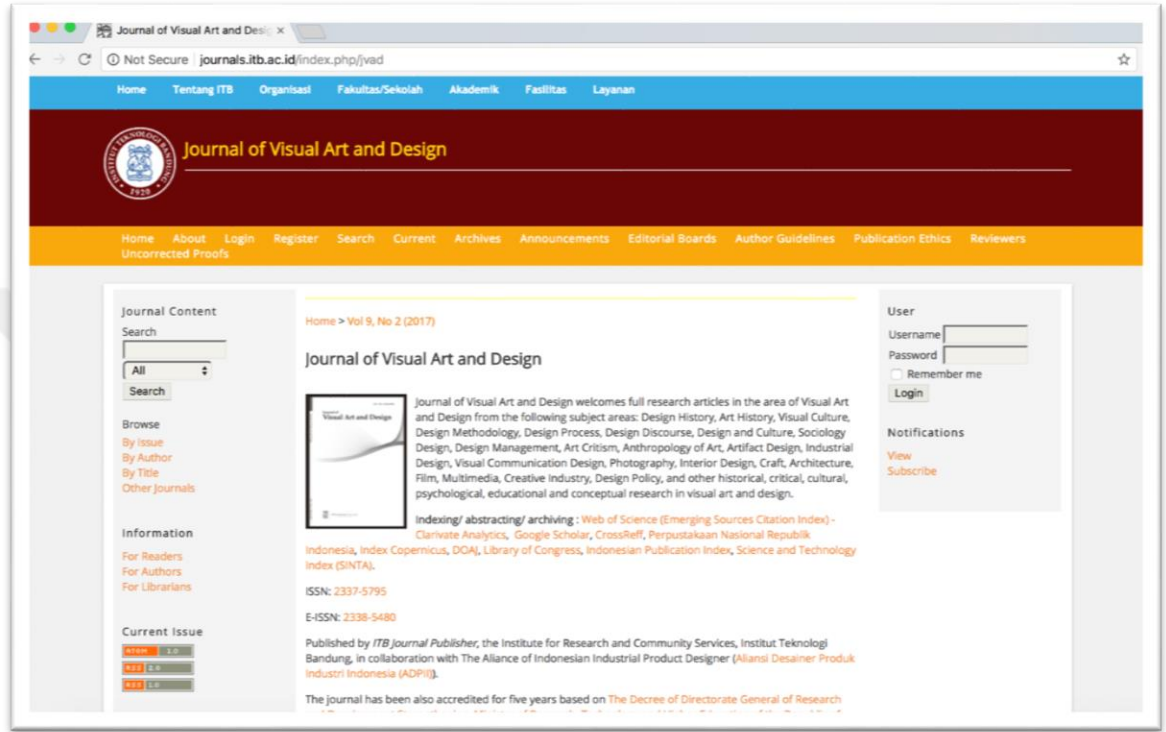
Journal of Visual Art and Desi ×

Not Secure | journals.itb.ac.id/index.php/jvad

Home Tentang ITB Organisasi Fakultas/Sekolah Akademik Fasilitas Layanan

1920

Journal of Visual Art and Design

Home About Login Register Search Current Archives Announcements Editorial Boards Author Guidelines Publication Ethics Reviewers Uncorrected Proofs

Journal Content

Search

All

Search

Browse

By Issue

By Author

By Title

Other Journals

Information

For Readers

For Authors

For Librarians

Current Issue

ATOM 1.0

RSS 2.0

RSS 1.0

Home > Vol 9, No 2 (2017)

Journal of Visual Art and Design

Visual Art and Design

Journal of Visual Art and Design welcomes full research articles in the area of Visual Art and Design from the following subject areas: Design History, Art History, Visual Culture, Design Methodology, Design Process, Design Discourse, Design and Culture, Sociology Design, Design Management, Art Critism, Anthropology of Art, Artifact Design, Industrial Design, Visual Communication Design, Photography, Interior Design, Craft, Architecture, Film, Multimedia, Creative Industry, Design Policy, and other historical, critical, cultural, psychological, educational and conceptual research in visual art and design.

Indexing/ abstracting/ archiving : Web of Science (Emerging Sources Citation Index) - Clarivate Analytics, Google Scholar, CrossReff, Perpustakaan Nasional Republik Indonesia, Index Copernicus, DOAJ, Library of Congress, Indonesian Publication Index, Science and Technology Index (SINTA).

ISSN: 2337-5795

E-ISSN: 2338-5480

Published by ITB Journal Publisher, the Institute for Research and Community Services, Institut Teknologi Bandung, in collaboration with The Aliance of Indonesian Industrial Product Designer (Aliansi Desainer Produk Industri Indonesia (ADPII)).

The journal has been also accredited for five years based on The Decree of Directorate General of Research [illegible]

User

Username

Password

Remember me

Login

Notifications

View

Subscribe